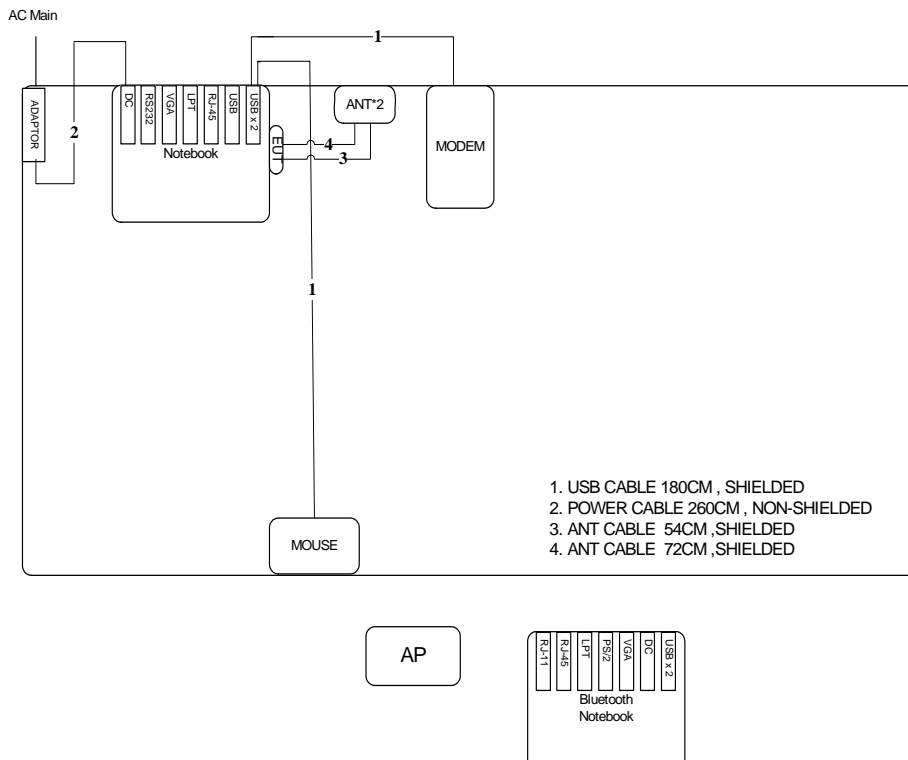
AC Main

ADAPTOR

2

DC RS232 VGA LPT RJ-45 USB USB x 2

Notebook

EUT

1

ANT*2

4

3

MODEM

1

1. USB CABLE 180CM , SHIELDED
2. POWER CABLE 260CM , NON-SHIELDED
3. ANT CABLE 54CM ,SHIELDED
4. ANT CABLE 72CM ,SHIELDED

MOUSE

AP

RJ-11 RJ-45 LPT PS/2 VGA DC USB x 2

Bluetooth Notebook